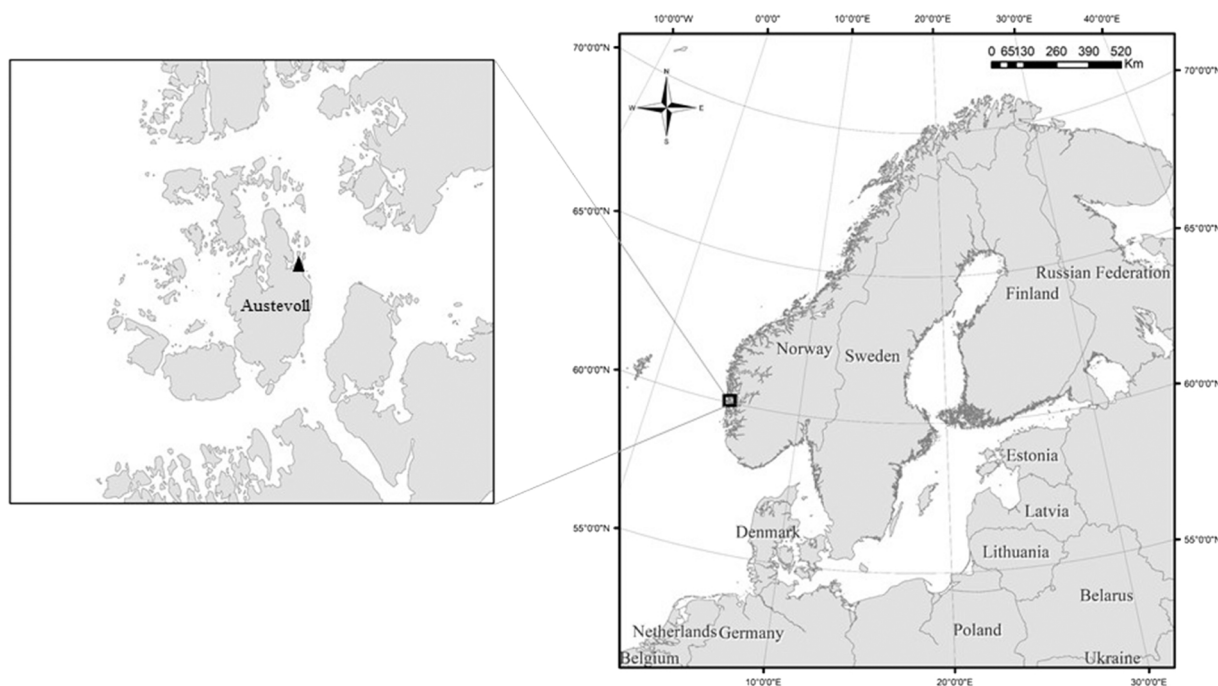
Austevoll

10°0'0"W 0°0'0" 10°0'0"E 20°0'0"E 30°0'0"E 40°0'0"E

70°0'0"N

0 65130 260 390 520
Km

70°0'0"N

N
W E
S

65°0'0"N

65°0'0"N

Russian Federation

Finland

Norway

Sweden

60°0'0"N

60°0'0"N

Estonia

Latvia

55°0'0"N

Denmark

55°0'0"N

Lithuania

Belarus

Netherlands Germany

Poland

Belgium

Ukraine

10°0'0"E 20°0'0"E 30°0'0"E